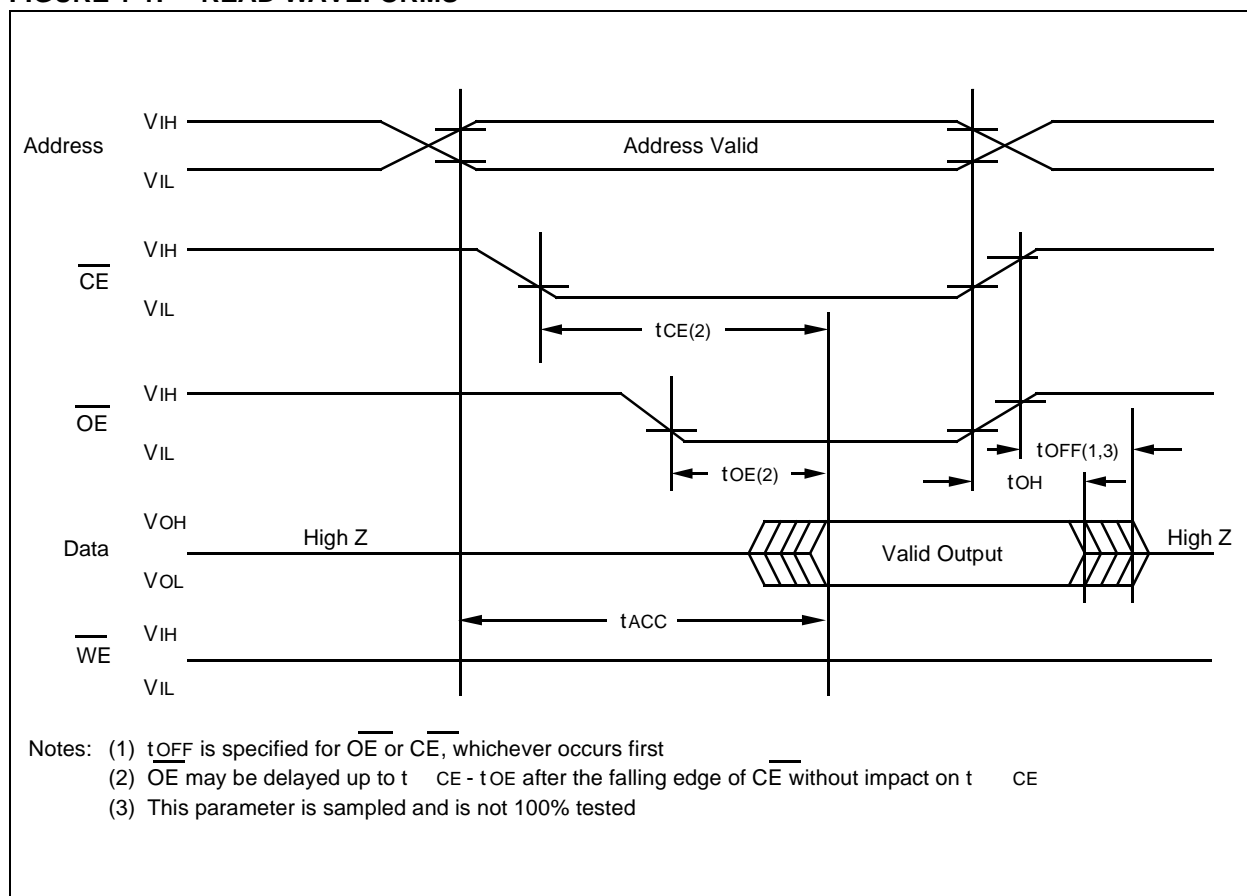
FIGURE 1-1: READ WAVEFORMS

Address
VIH
VIL
Address Valid

$\overline{CE}$
VIH
VIL
tCE(2)

$\overline{OE}$
VIH
VIL
tOE(2)
tOFF(1,3)
tOH

Data
VOH
VOL
High Z
Valid Output
High Z

tACC

$\overline{WE}$
VIH
VIL

Notes: (1) tOFF is specified for $\overline{OE}$ or $\overline{CE}$, whichever occurs first
(2) $\overline{OE}$ may be delayed up to tCE - tOE after the falling edge of $\overline{CE}$ without impact on tCE
(3) This parameter is sampled and is not 100% tested